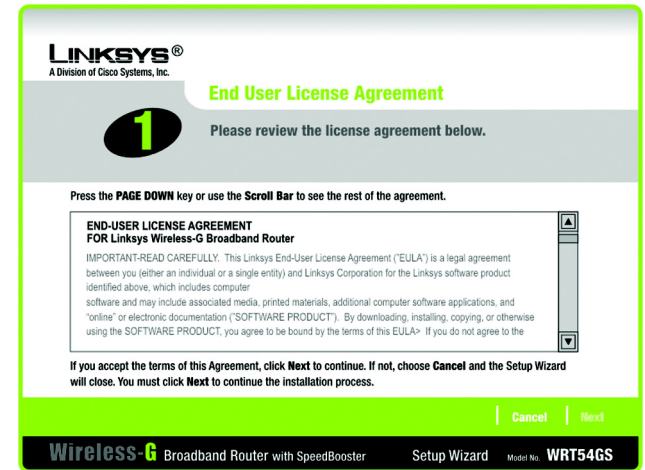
LINKSYS®
A Division of Cisco Systems, Inc.

End User License Agreement

1

Please review the license agreement below.

Press the PAGE DOWN key or use the Scroll Bar to see the rest of the agreement.

END-USER LICENSE AGREEMENT
FOR Linksys Wireless-G Broadband Router

IMPORTANT-READ CAREFULLY. This Linksys End-User License Agreement ("EULA") is a legal agreement between you (either an individual or a single entity) and Linksys Corporation for the Linksys software product identified above, which includes computer
software and may include associated media, printed materials, additional computer software applications, and "online" or electronic documentation ("SOFTWARE PRODUCT"). By downloading, installing, copying, or otherwise using the SOFTWARE PRODUCT, you agree to be bound by the terms of this EULA> If you do not agree to the

If you accept the terms of this Agreement, click Next to continue. If not, choose Cancel and the Setup Wizard will close. You must click Next to continue the installation process.

Cancel | Next

Wireless-G Broadband Router with SpeedBooster Setup Wizard Model No. WRT54GS